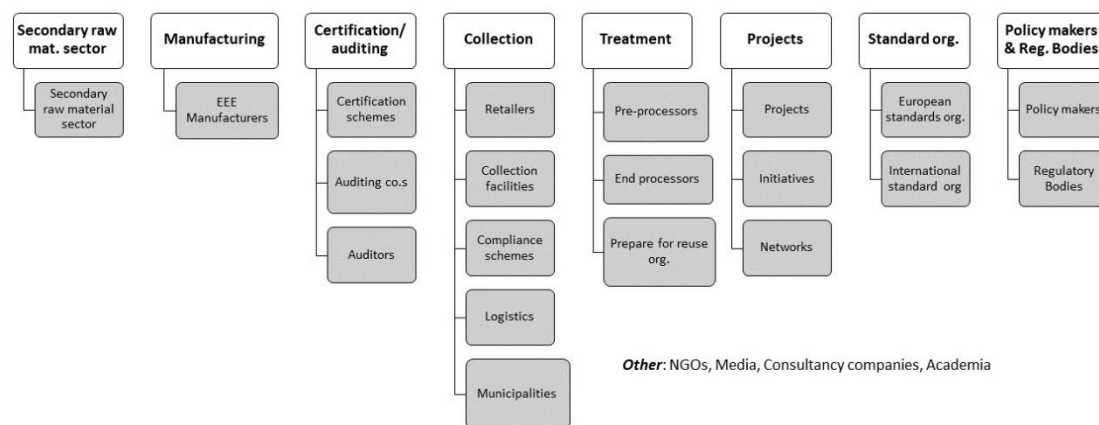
Secondary raw mat. sector

Secondary raw material sector

Manufacturing

EEE Manufacturers

Certification/ auditing

Certification schemes

Auditing co.s

Auditors

Collection

Retailers

Collection facilities

Compliance schemes

Logistics

Municipalities

Treatment

Pre-processors

End processors

Prepare for reuse org.

Projects

Projects

Initiatives

Networks

Standard org.

European standards org.

International standard org

Policy makers & Reg. Bodies

Policy makers

Regulatory Bodies

*Other*: NGOs, Media, Consultancy companies, Academia